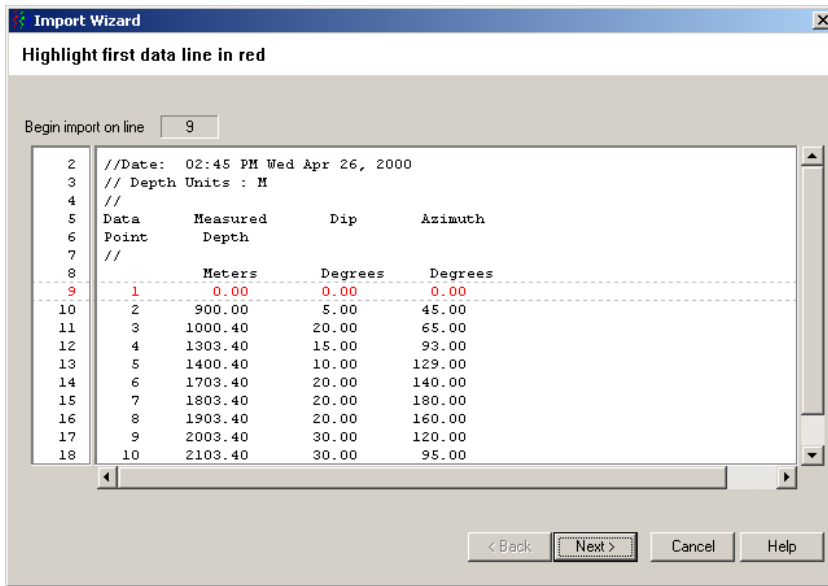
Import Wizard

Highlight first data line in red

Begin import on line 9

2 //Date: 02:45 PM Wed Apr 26, 2000
3 // Depth Units : M
4 //
5 Data Measured Dip Azimuth
6 Point Depth
7 //
8 Meters Degrees Degrees
9 1 0.00 0.00 0.00
10 2 900.00 5.00 45.00
11 3 1000.40 20.00 65.00
12 4 1303.40 15.00 93.00
13 5 1400.40 10.00 129.00
14 6 1703.40 20.00 140.00
15 7 1803.40 20.00 180.00
16 8 1903.40 20.00 160.00
17 9 2003.40 30.00 120.00
18 10 2103.40 30.00 95.00

< Back Next > Cancel Help